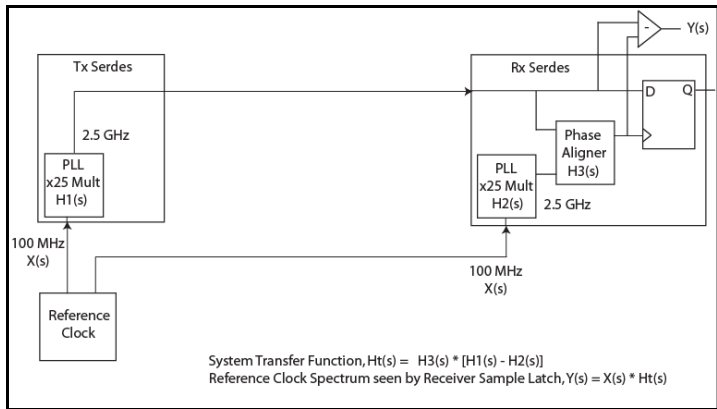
Tx Serdes

2.5 GHz

PLL
x25 Mult
H1(s)

100 MHz
X(s)

Reference
Clock

Rx Serdes

-

Y(s)

D

Q

Phase
Aligner
H3(s)

PLL
x25 Mult
H2(s)

2.5 GHz

100 MHz
X(s)

System Transfer Function, Ht(s) = H3(s) * [H1(s) - H2(s)]
Reference Clock Spectrum seen by Receiver Sample Latch, Y(s) = X(s) * Ht(s)